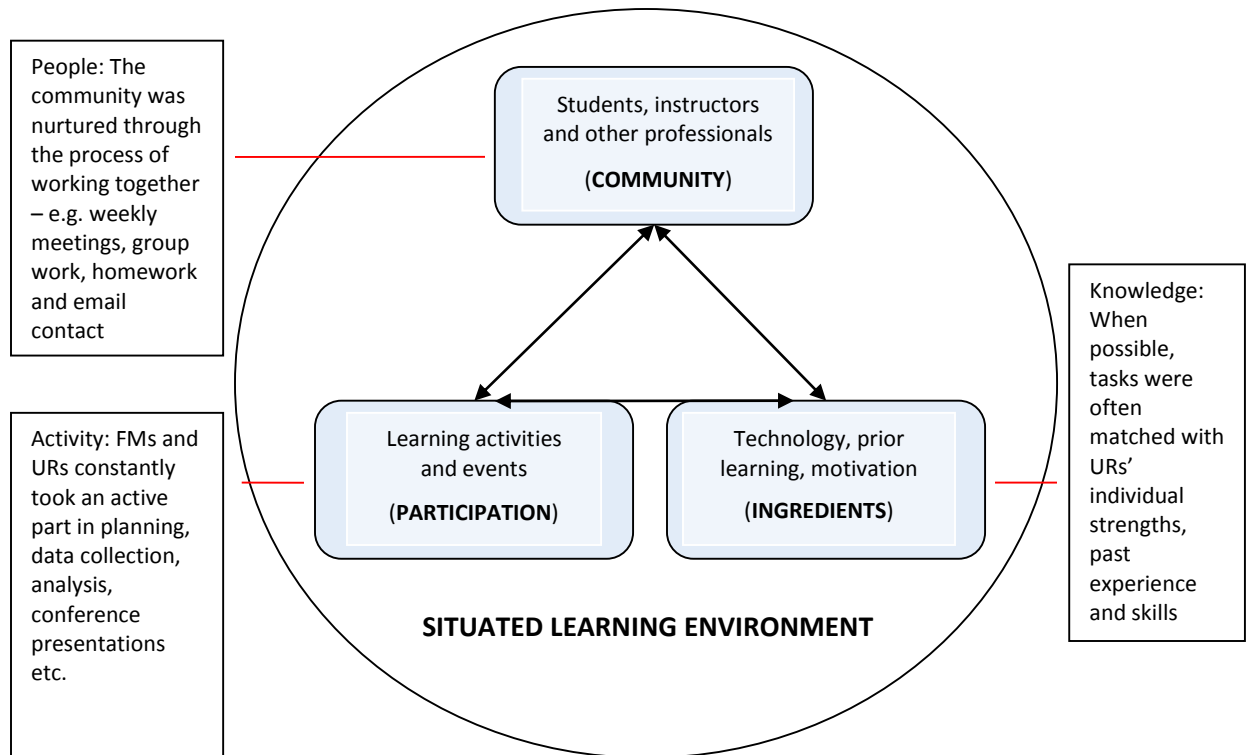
People: The community was nurtured through the process of working together – e.g. weekly meetings, group work, homework and email contact

Students, instructors and other professionals

(**COMMUNITY**)

Knowledge: When possible, tasks were often matched with URs' individual strengths, past experience and skills

Activity: FMs and URs constantly took an active part in planning, data collection, analysis, conference presentations etc.

Learning activities and events

(**PARTICIPATION**)

Technology, prior learning, motivation

(**INGREDIENTS**)

**SITUATED LEARNING ENVIRONMENT**